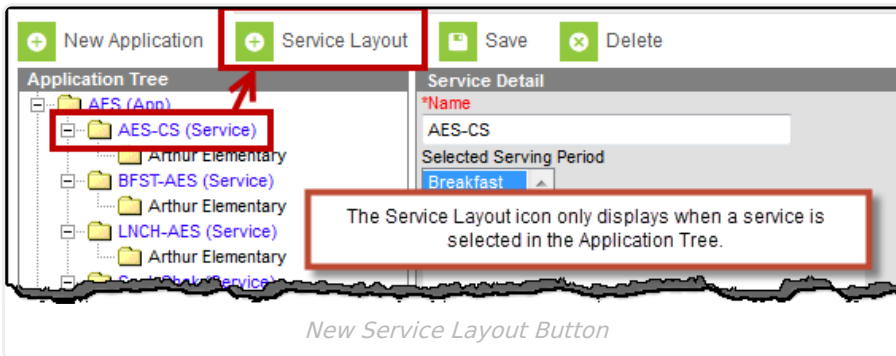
New Application Service Layout Save Delete

Application Tree
AES (App)
AES-CS (Service)
Arthur Elementary
BFST-AES (Service)
Arthur Elementary
LNCH-AES (Service)
Arthur Elementary
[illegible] (Service)

Service Detail
*Name
AES-CS
Selected Serving Period
Breakfast

The Service Layout icon only displays when a service is selected in the Application Tree.

New Service Layout Button